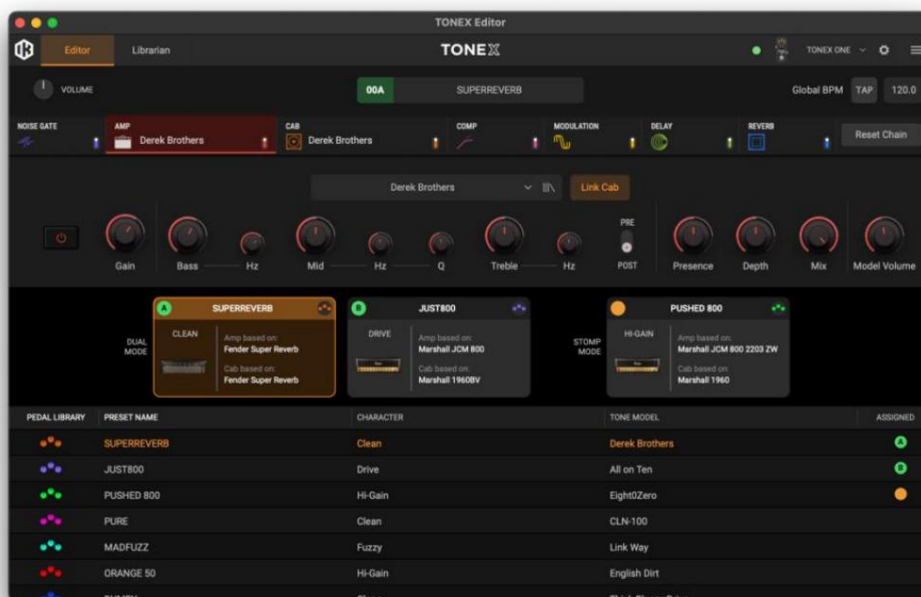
TONEX Editor

Editor Librarian TONEX TONEX ONE

VOLUME 00A SUPERREVERB Global BPM TAP 120.0

NOISE GATE AMP Derek Brothers CAB Derek Brothers COMP MODULATION DELAY REVERB Reset Chain

Derek Brothers Link Cab

Gain Bass Hz Mid Hz Q Treble Hz PRE POST Presence Depth Mix Model Volume

DUAL MODE

A SUPERREVERB
CLEAN
Amp based on: Fender Super Reverb
Cab based on: Fender Super Reverb

B JUST800
DRIVE
Amp based on: Marshall JCM 800
Cab based on: Marshall 1960BV

STOMP MODE

PUSHED 800
HI-GAIN
Amp based on: Marshall JCM 800 2203 ZW
Cab based on: Marshall 1960

| PEDAL LIBRARY | PRESET NAME | CHARACTER | TONE MODEL | ASSIGNED |
|---|---|---|---|---|
| | SUPERREVERB | Clean | Derek Brothers | A |
| | JUST800 | Drive | All on Ten | B |
| | PUSHED 800 | Hi-Gain | Eight0Zero | |
| | PURE | Clean | CLN-100 | |
| | MADFUZZ | Fuzzy | Link Way | |
| | ORANGE 50 | Hi-Gain | English Dirt | |
| | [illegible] | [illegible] | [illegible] | |